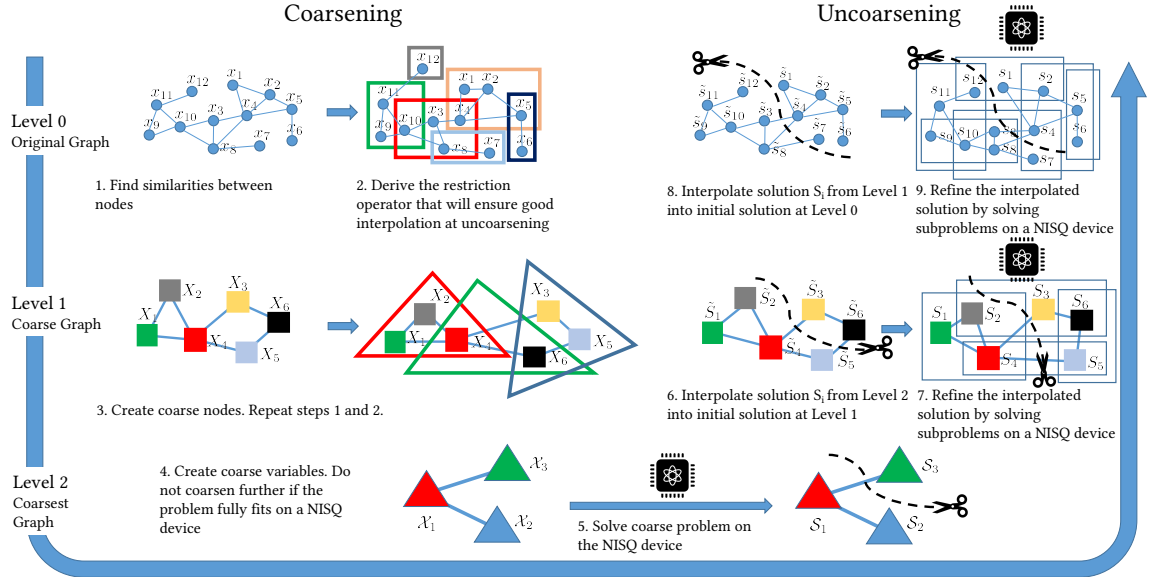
Coarsening

Uncoarsening

Level 0
Original Graph

$x_{12}$ $x_1$ $x_2$ $x_{11}$ $x_3$ $x_4$ $x_5$ $x_9$ $x_{10}$ $x_6$ $x_7$ $x_8$

1. Find similarities between nodes

$x_{12}$ $x_1$ $x_2$ $x_{11}$ $x_3$ $x_4$ $x_5$ $x_9$ $x_{10}$ $x_8$ $x_7$ $x_6$

2. Derive the restriction operator that will ensure good interpolation at uncoarsening

$\tilde{s}_{11}$ $\tilde{s}_{12}$ $\tilde{s}_1$ $\tilde{s}_2$ $\tilde{s}_3$ $\tilde{s}_4$ $\tilde{s}_5$ $\tilde{s}_9$ $\tilde{s}_{10}$ $\tilde{s}_7$ $\tilde{s}_6$ $\tilde{s}_8$

8. Interpolate solution $S_1$ from Level 1 into initial solution at Level 0

$s_{12}$ $s_1$ $s_2$ $s_{11}$ $s_3$ $s_5$ $s_4$ $s_6$ $s_9$ $s_{10}$ $s_8$ $s_7$

9. Refine the interpolated solution by solving subproblems on a NISQ device

Level 1
Coarse Graph

$X_2$ $X_3$ $X_1$ $X_6$ $X_4$ $X_5$

3. Create coarse nodes. Repeat steps 1 and 2.

$X_2$ $X_3$ $X_1$ $X_4$ $X_6$ $X_5$

$\tilde{S}_2$ $\tilde{S}_3$ $\tilde{S}_1$ $\tilde{S}_6$ $\tilde{S}_4$ $\tilde{S}_5$

6. Interpolate solution $S_i$ from Level 2 into initial solution at Level 1

$S_1$ $S_2$ $S_3$ $S_6$ $S_4$ $S_5$

7. Refine the interpolated solution by solving subproblems on a NISQ device

Level 2
Coarsest Graph

4. Create coarse variables. Do not coarsen further if the problem fully fits on a NISQ device

$\mathcal{X}_3$ $\mathcal{X}_1$ $\mathcal{X}_2$

5. Solve coarse problem on the NISQ device

$\mathcal{S}_3$ $\mathcal{S}_1$ $\mathcal{S}_2$